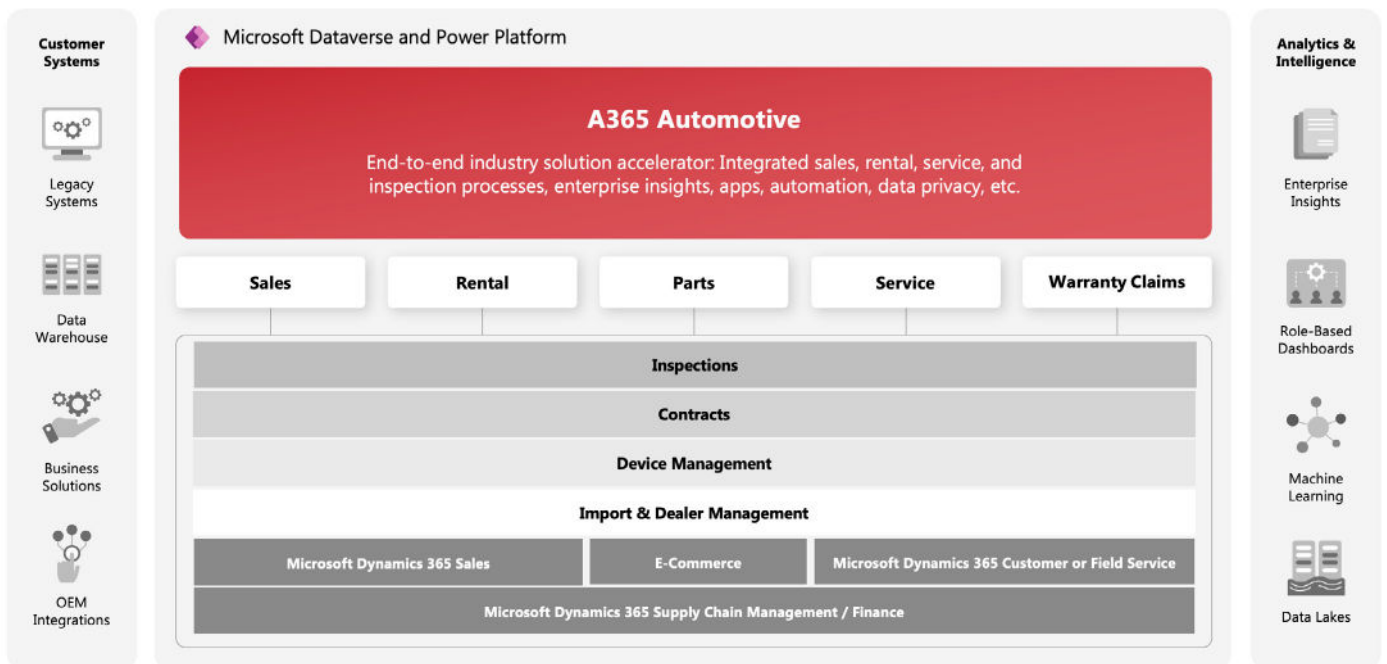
Customer Systems

Legacy Systems

Data Warehouse

Business Solutions

OEM Integrations

Microsoft Dataverse and Power Platform

A365 Automotive

End-to-end industry solution accelerator: Integrated sales, rental, service, and inspection processes, enterprise insights, apps, automation, data privacy, etc.

Sales

Rental

Parts

Service

Warranty Claims

Inspections

Contracts

Device Management

Import & Dealer Management

Microsoft Dynamics 365 Sales

E-Commerce

Microsoft Dynamics 365 Customer or Field Service

Microsoft Dynamics 365 Supply Chain Management / Finance

Analytics & Intelligence

Enterprise Insights

Role-Based Dashboards

Machine Learning

Data Lakes